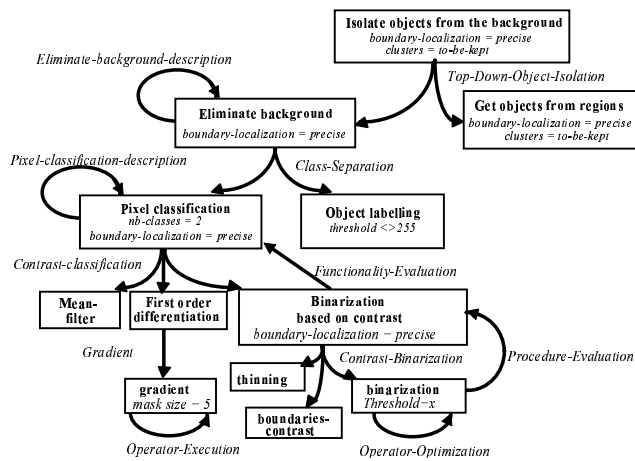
Isolate objects from the background
boundary-localization = precise
clusters = to-be-kept

Eliminate-background-description

Top-Down-Object-Isolation

Eliminate background
boundary-localization = precise

Get objects from regions
boundary-localization = precise
clusters = to-be-kept

Pixel-classification-description

Class-Separation

Pixel classification
nb-classes = 2
boundary-localization = precise

Object labelling
threshold <>255

Contrast-classification

Functionality-Evaluation

Mean-filter

First order differentiation

Binarization based on contrast
boundary-localization = precise

Gradient

Contrast-Binarization

Procedure-Evaluation

thinning

binarization
Threshold=x

gradient
mask size = 5

boundaries-contrast

Operator-Execution

Operator-Optimization